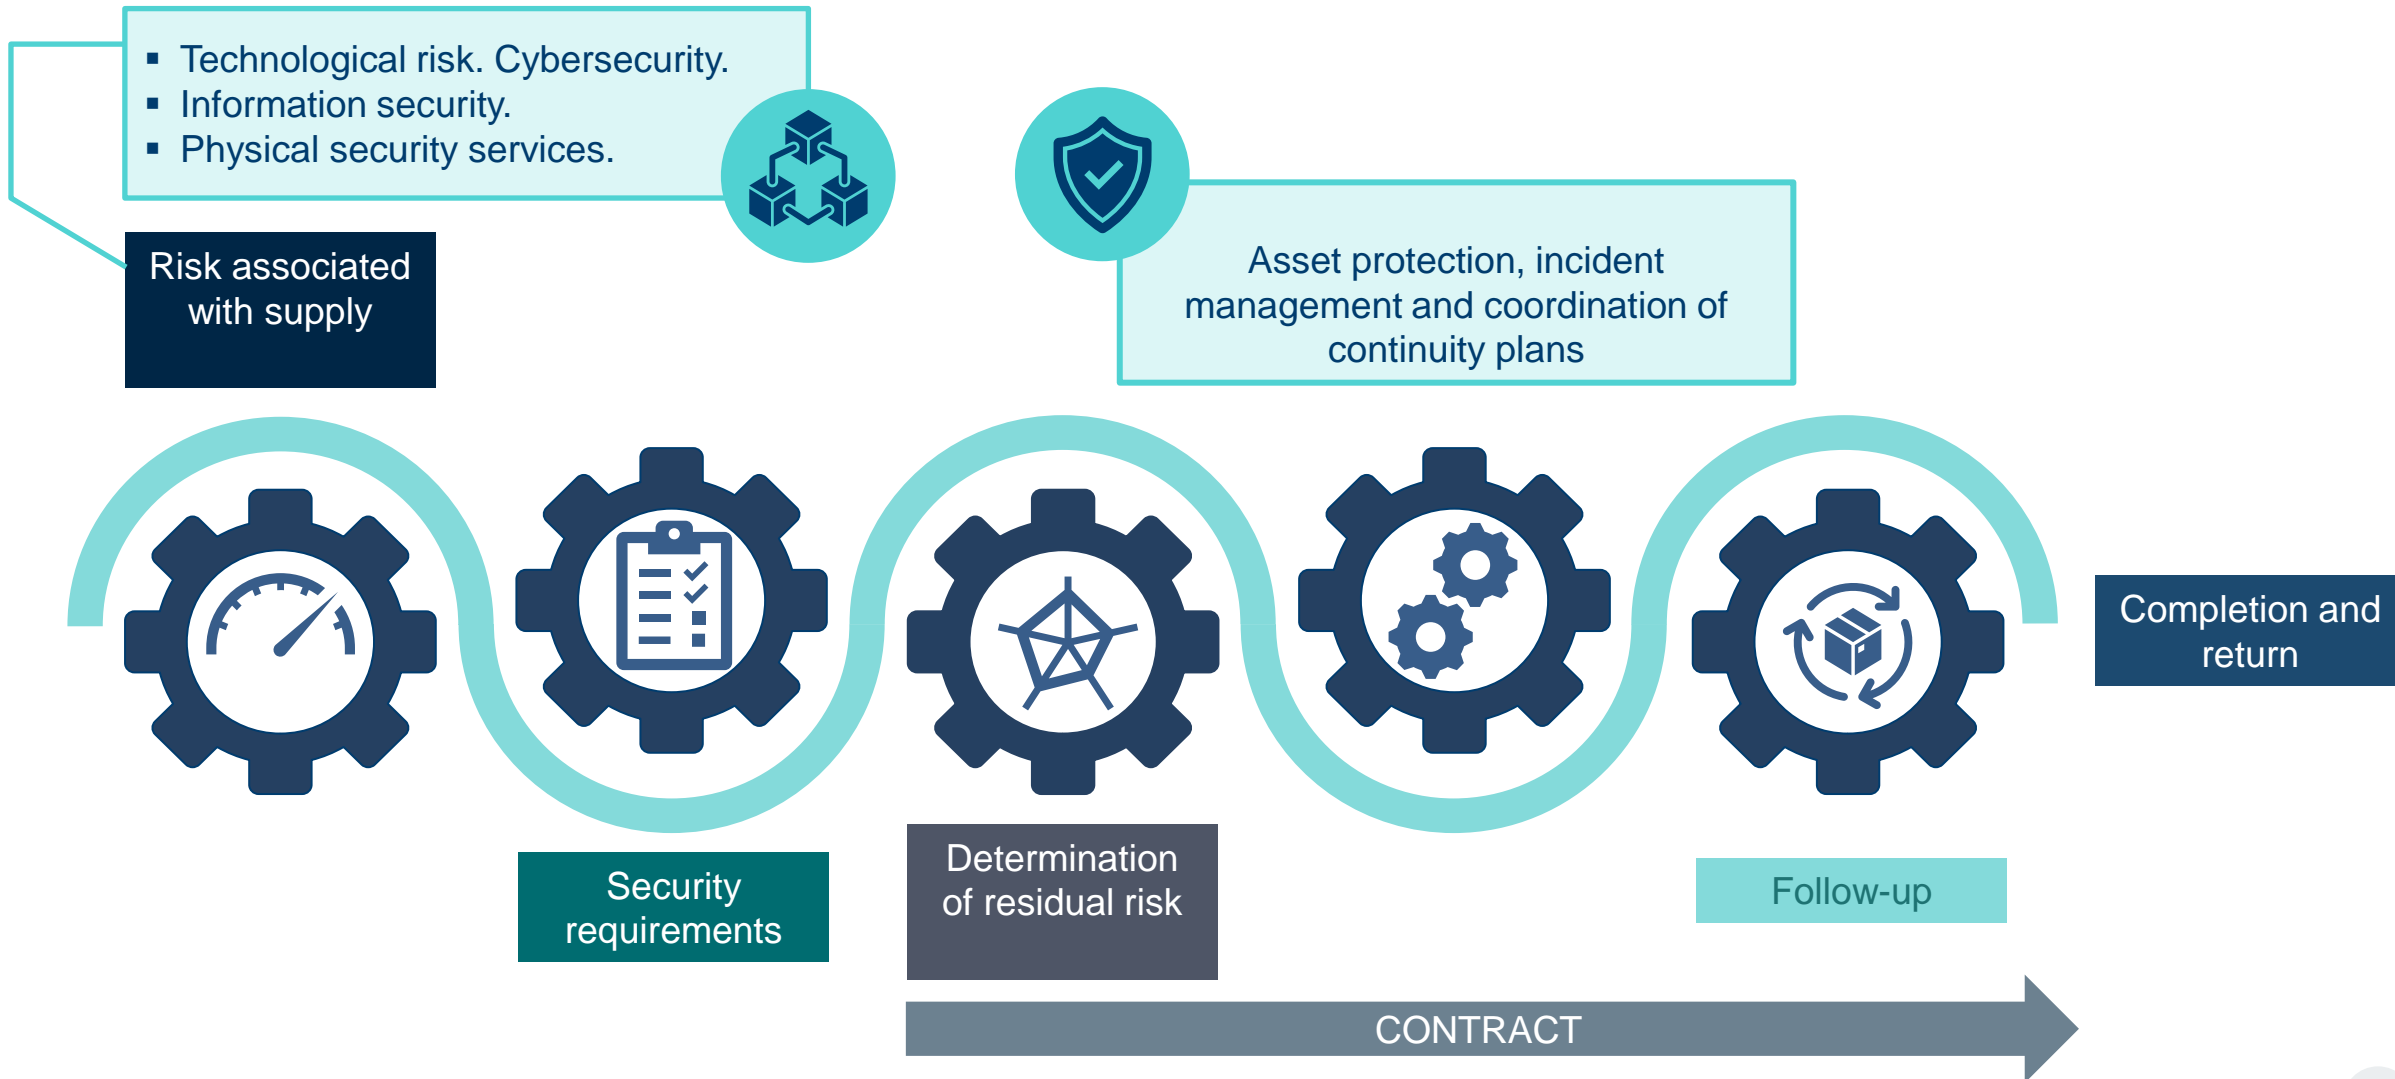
- Technological risk. Cybersecurity.
- Information security.
- Physical security services.

Risk associated with supply

Asset protection, incident management and coordination of continuity plans

Completion and return

Security requirements

Determination of residual risk

Follow-up

CONTRACT